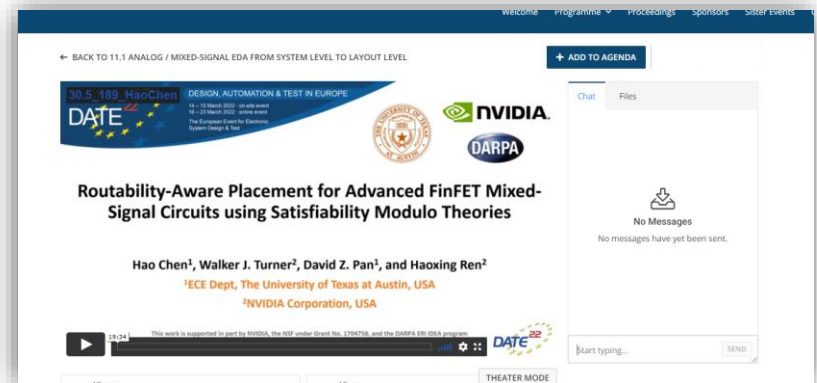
Welcome Programme ⌄ Proceedings Sponsors Sister Events

← BACK TO 11.1 ANALOG / MIXED-SIGNAL EDA FROM SYSTEM LEVEL TO LAYOUT LEVEL

+ ADD TO AGENDA

30.5_189_HaoChen

DATE 22

DESIGN, AUTOMATION & TEST IN EUROPE

14 – 15 March 2022 · on-site event
16 – 23 March 2022 · online event

The European Event for Electronic System Design & Test

THE UNIVERSITY OF TEXAS AT AUSTIN

NVIDIA.

DARPA

Routability-Aware Placement for Advanced FinFET Mixed-Signal Circuits using Satisfiability Modulo Theories

Hao Chen¹, Walker J. Turner², David Z. Pan¹, and Haoxing Ren²

¹ECE Dept, The University of Texas at Austin, USA

²NVIDIA Corporation, USA

This work is supported in part by NVIDIA, the NSF under Grant No. 1704758, and the DARPA ERI IDEA program

19:34

DATE 22

THEATER MODE

Chat Files

No Messages

No messages have yet been sent.

Start typing...

SEND